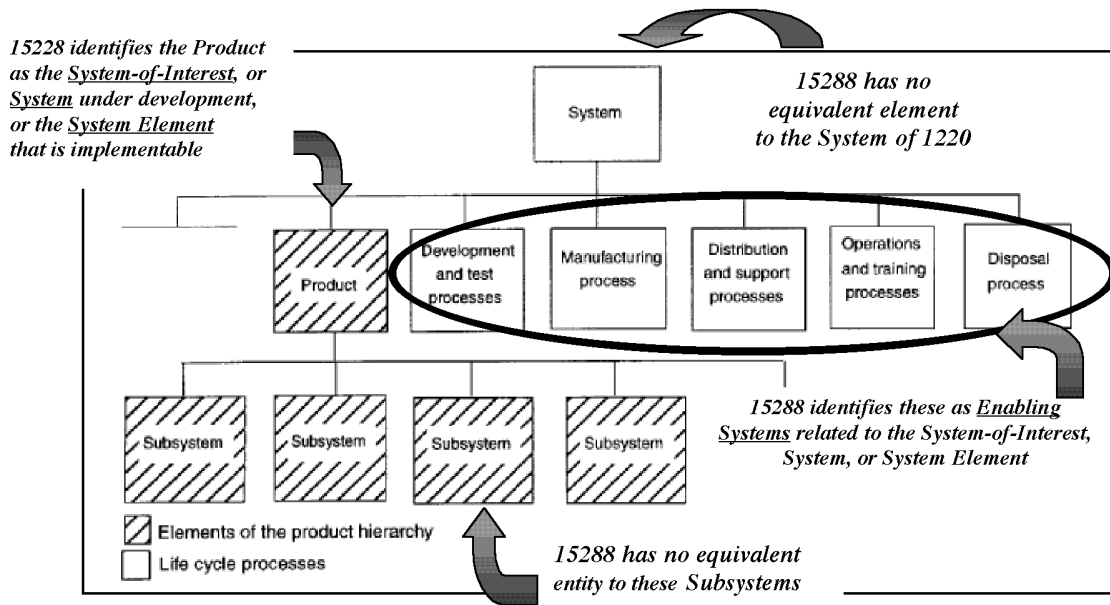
15228 identifies the Product as the System-of-Interest, or System under development, or the System Element that is implementable

System

15288 has no equivalent element to the System of 1220

Product

Development and test processes

Manufacturing process

Distribution and support processes

Operations and training processes

Disposal process

15288 identifies these as Enabling Systems related to the System-of-Interest, System, or System Element

Subsystem

Subsystem

Subsystem

Subsystem

Elements of the product hierarchy

Life cycle processes

15288 has no equivalent entity to these Subsystems